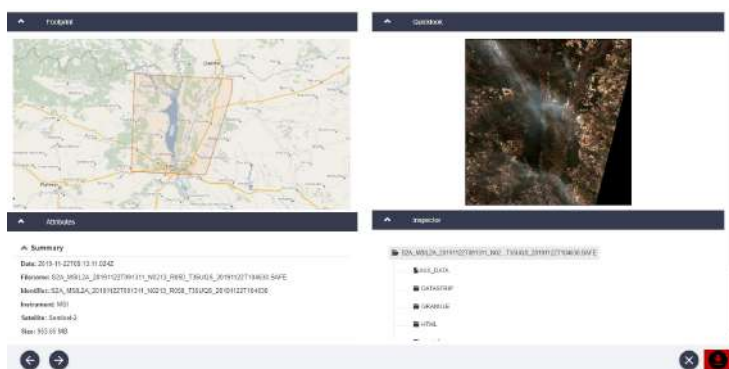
Footprint

Quicklook

Attributes

Summary

Date: 2019-11-22T09:13:11.024Z

Filename: S2A_MSIL2A_20191122T091311_N0213_R050_T35UQS_20191122T104630.SAFE

Identifier: S2A_MSIL2A_20191122T091311_N0213_R050_T35UQS_20191122T104630

Instrument: MSI

Satellite: Sentinel-2

Size: 955.66 MB

Inspector

S2A_MSIL2A_20191122T091311_N0213_R050_T35UQS_20191122T104630.SAFE

AUX_DATA

DATASTRIP

GRANULE

HTML

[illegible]